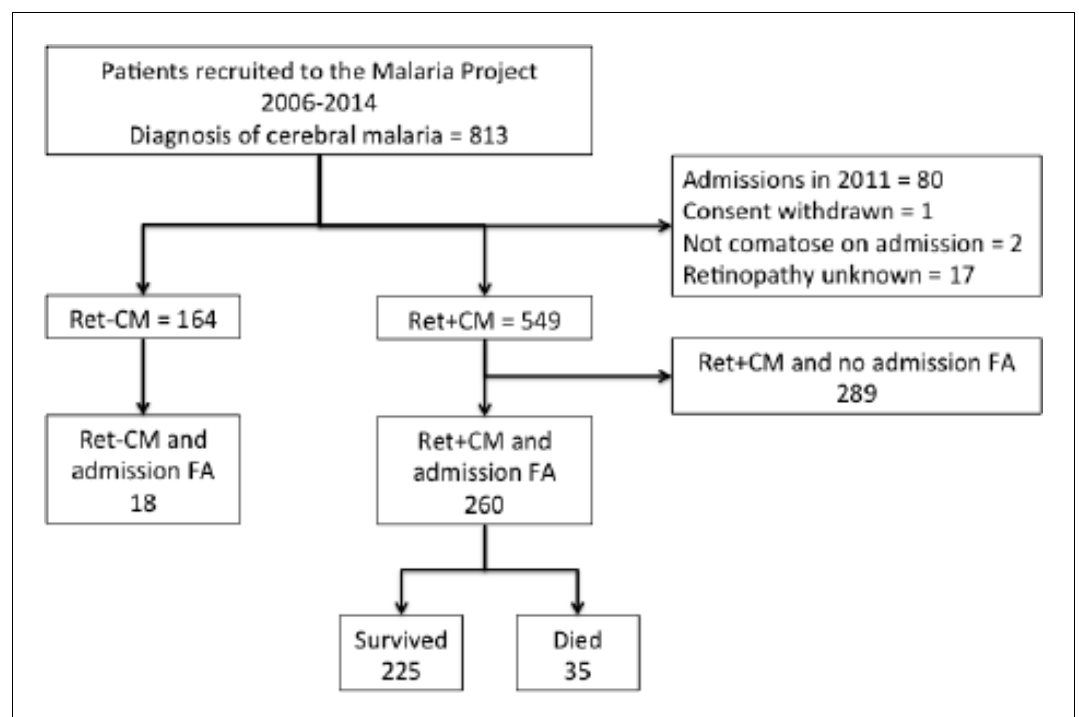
Patients recruited to the Malaria Project
2006-2014
Diagnosis of cerebral malaria = 813

Admissions in 2011 = 80
Consent withdrawn = 1
Not comatose on admission = 2
Retinopathy unknown = 17

Ret-CM = 164

Ret+CM = 549

Ret+CM and no admission FA
289

Ret-CM and admission FA
18

Ret+CM and admission FA
260

Survived
225

Died
35